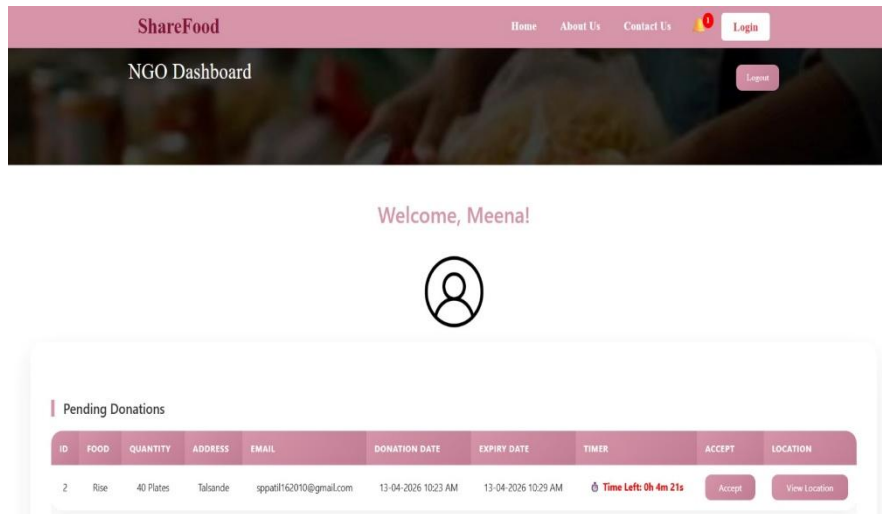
ShareFood

Home About Us Contact Us 1 Login

NGO Dashboard

Logout

Welcome, Meena!

Pending Donations

| ID | FOOD | QUANTITY | ADDRESS | EMAIL | DONATION DATE | EXPIRY DATE | TIMER | ACCEPT | LOCATION |
|---|---|---|---|---|---|---|---|---|---|
| 2 | Rise | 40 Plates | Talsande | sppatil162010@gmail.com | 13-04-2026 10:23 AM | 13-04-2026 10:29 AM | Time Left: 0h 4m 21s | Accept | View Location |